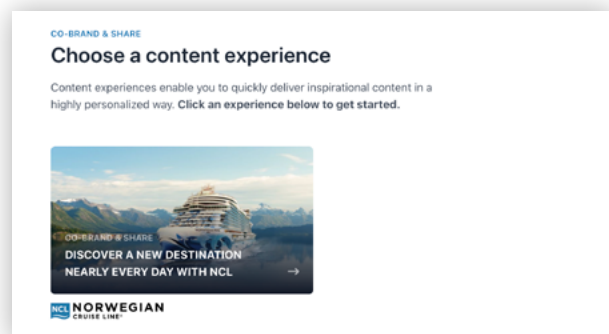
CO-BRAND & SHARE

Choose a content experience

Content experiences enable you to quickly deliver inspirational content in a highly personalized way. **Click an experience below to get started.**

CO-BRAND & SHARE

DISCOVER A NEW DESTINATION NEARLY EVERY DAY WITH NCL

→

NCL NORWEGIAN CRUISE LINE®